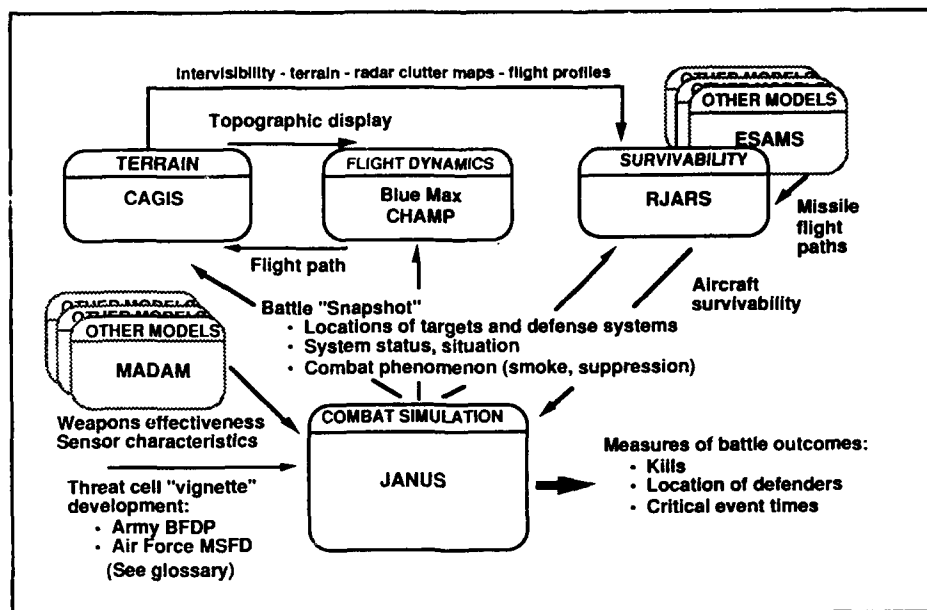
Intervisibility - terrain - radar clutter maps - flight profiles

Topographic display

TERRAIN
CAGIS

FLIGHT DYNAMICS
Blue Max
CHAMP

OTHER MODELS
OTHER MODELS
OTHER MODELS
ESAMS

SURVIVABILITY
RJARS

Missile flight paths

Flight path

Battle "Snapshot"
• Locations of targets and defense systems
• System status, situation
• Combat phenomenon (smoke, suppression)

Aircraft survivability

OTHER MODELS
OTHER MODELS
OTHER MODELS
MADAM

Weapons effectiveness
Sensor characteristics

COMBAT SIMULATION
JANUS

Threat cell "vignette" development:
• Army BFDP
• Air Force MSFD
(See glossary)

Measures of battle outcomes:
• Kills
• Location of defenders
• Critical event times